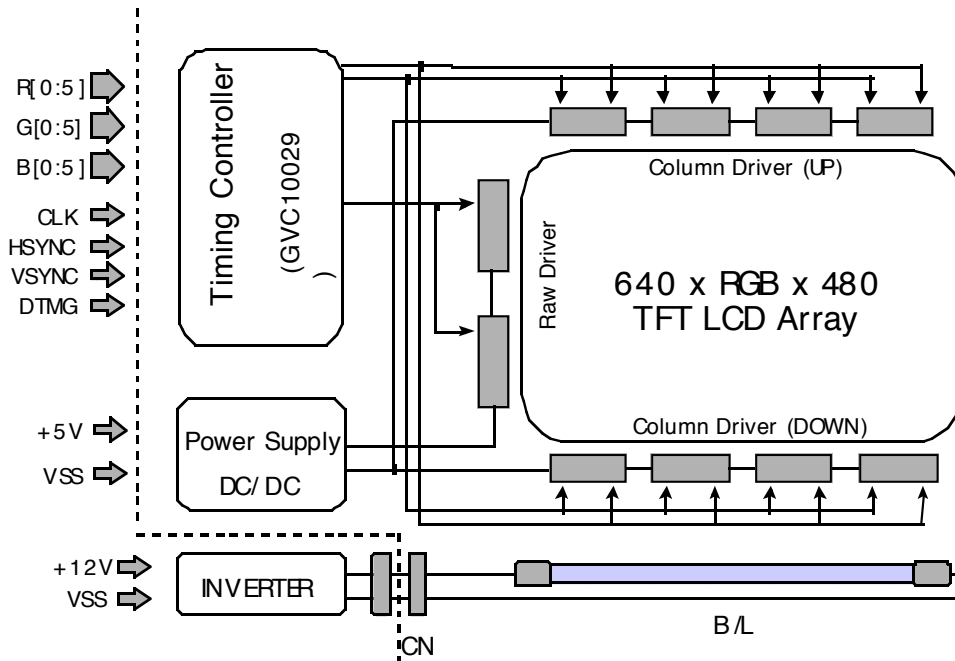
R[0:5]
G[0:5]
B[0:5]
CLK
HSYNC
VSYNC
DTMG

Timing Controller
(GVC10029
)

Column Driver (UP)

Raw Driver

640 x RGB x 480
TFT LCD Array

Column Driver (DOWN)

+5V
VSS

Power Supply
DC/DC

+12V
VSS

INVERTER

CN

B/L